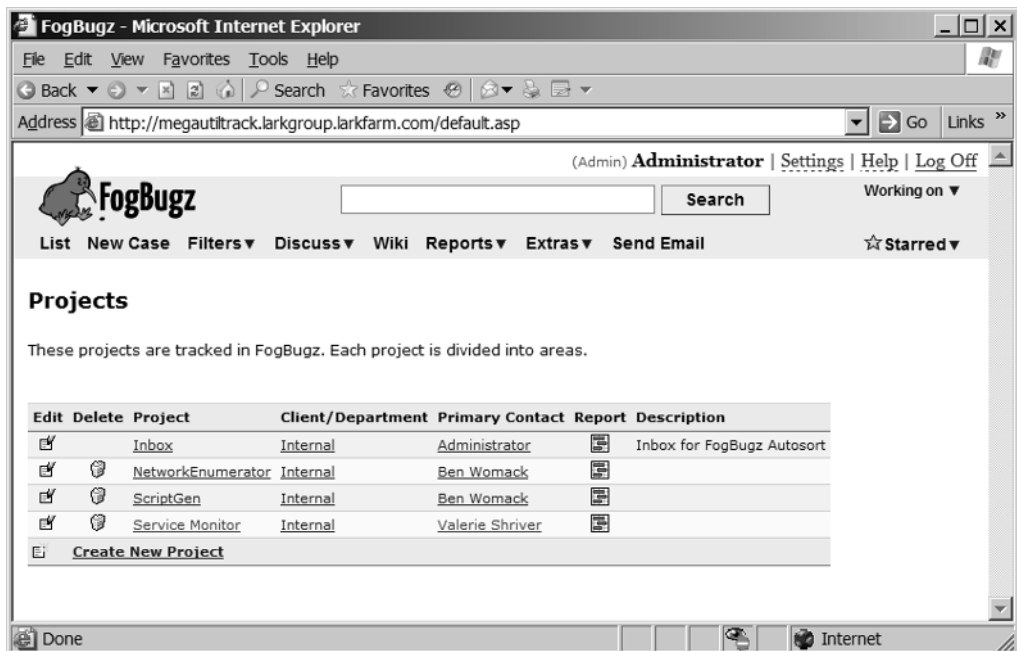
FogBugz - Microsoft Internet Explorer

File Edit View Favorites Tools Help

Back Search Favorites

Address http://megautiltrack.larkgroup.larkfarm.com/default.asp Go Links »

(Admin) Administrator | Settings | Help | Log Off

FogBugz

Search

Working on ▼

List New Case Filters▼ Discuss▼ Wiki Reports▼ Extras▼ Send Email ☆Starred▼

Projects

These projects are tracked in FogBugz. Each project is divided into areas.

| Edit | Delete | Project | Client/Department | Primary Contact | Report | Description |
|---|---|---|---|---|---|---|
| | | Inbox | Internal | Administrator | | Inbox for FogBugz Autosort |
| | | NetworkEnumerator | Internal | Ben Womack | | |
| | | ScriptGen | Internal | Ben Womack | | |
| | | Service Monitor | Internal | Valerie Shriver | | |

Create New Project

Done Internet